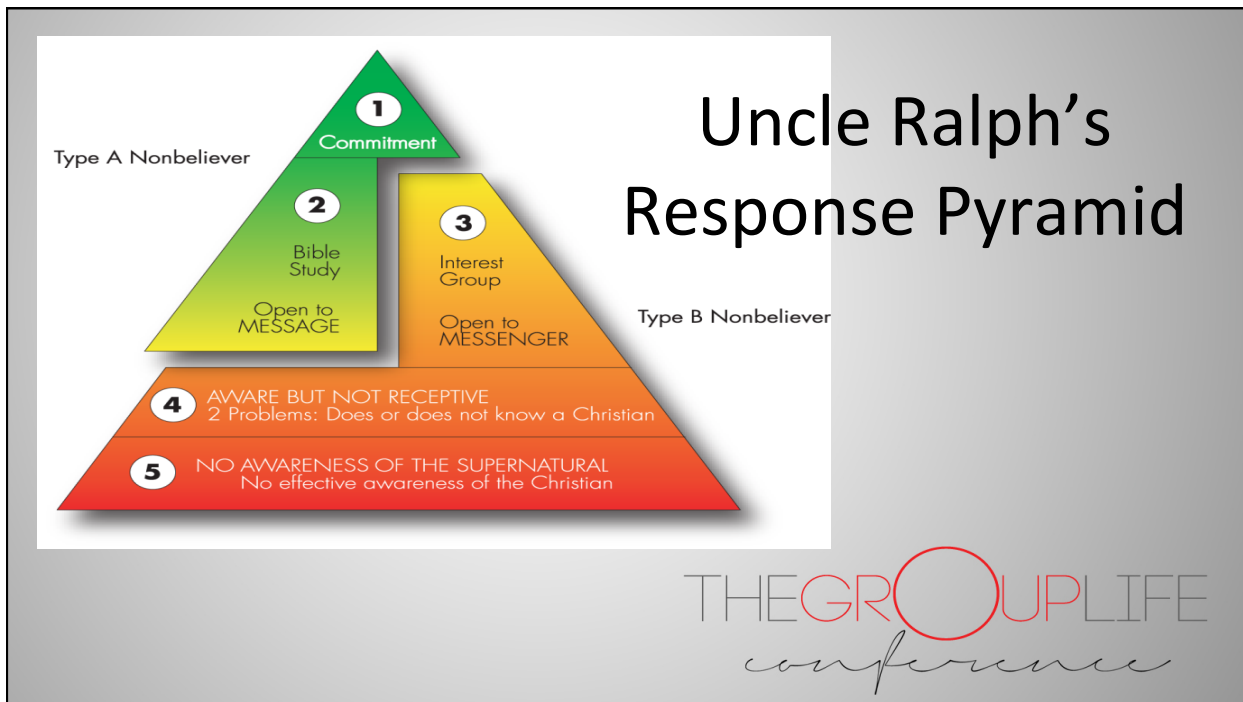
Uncle Ralph's Response Pyramid

Type A Nonbeliever

1
Commitment

2
Bible Study

Open to MESSAGE

3
Interest Group

Open to MESSENGER

Type B Nonbeliever

4
AWARE BUT NOT RECEPTIVE
2 Problems: Does or does not know a Christian

5
NO AWARENESS OF THE SUPERNATURAL
No effective awareness of the Christian

THEGROUPLIFE
conference